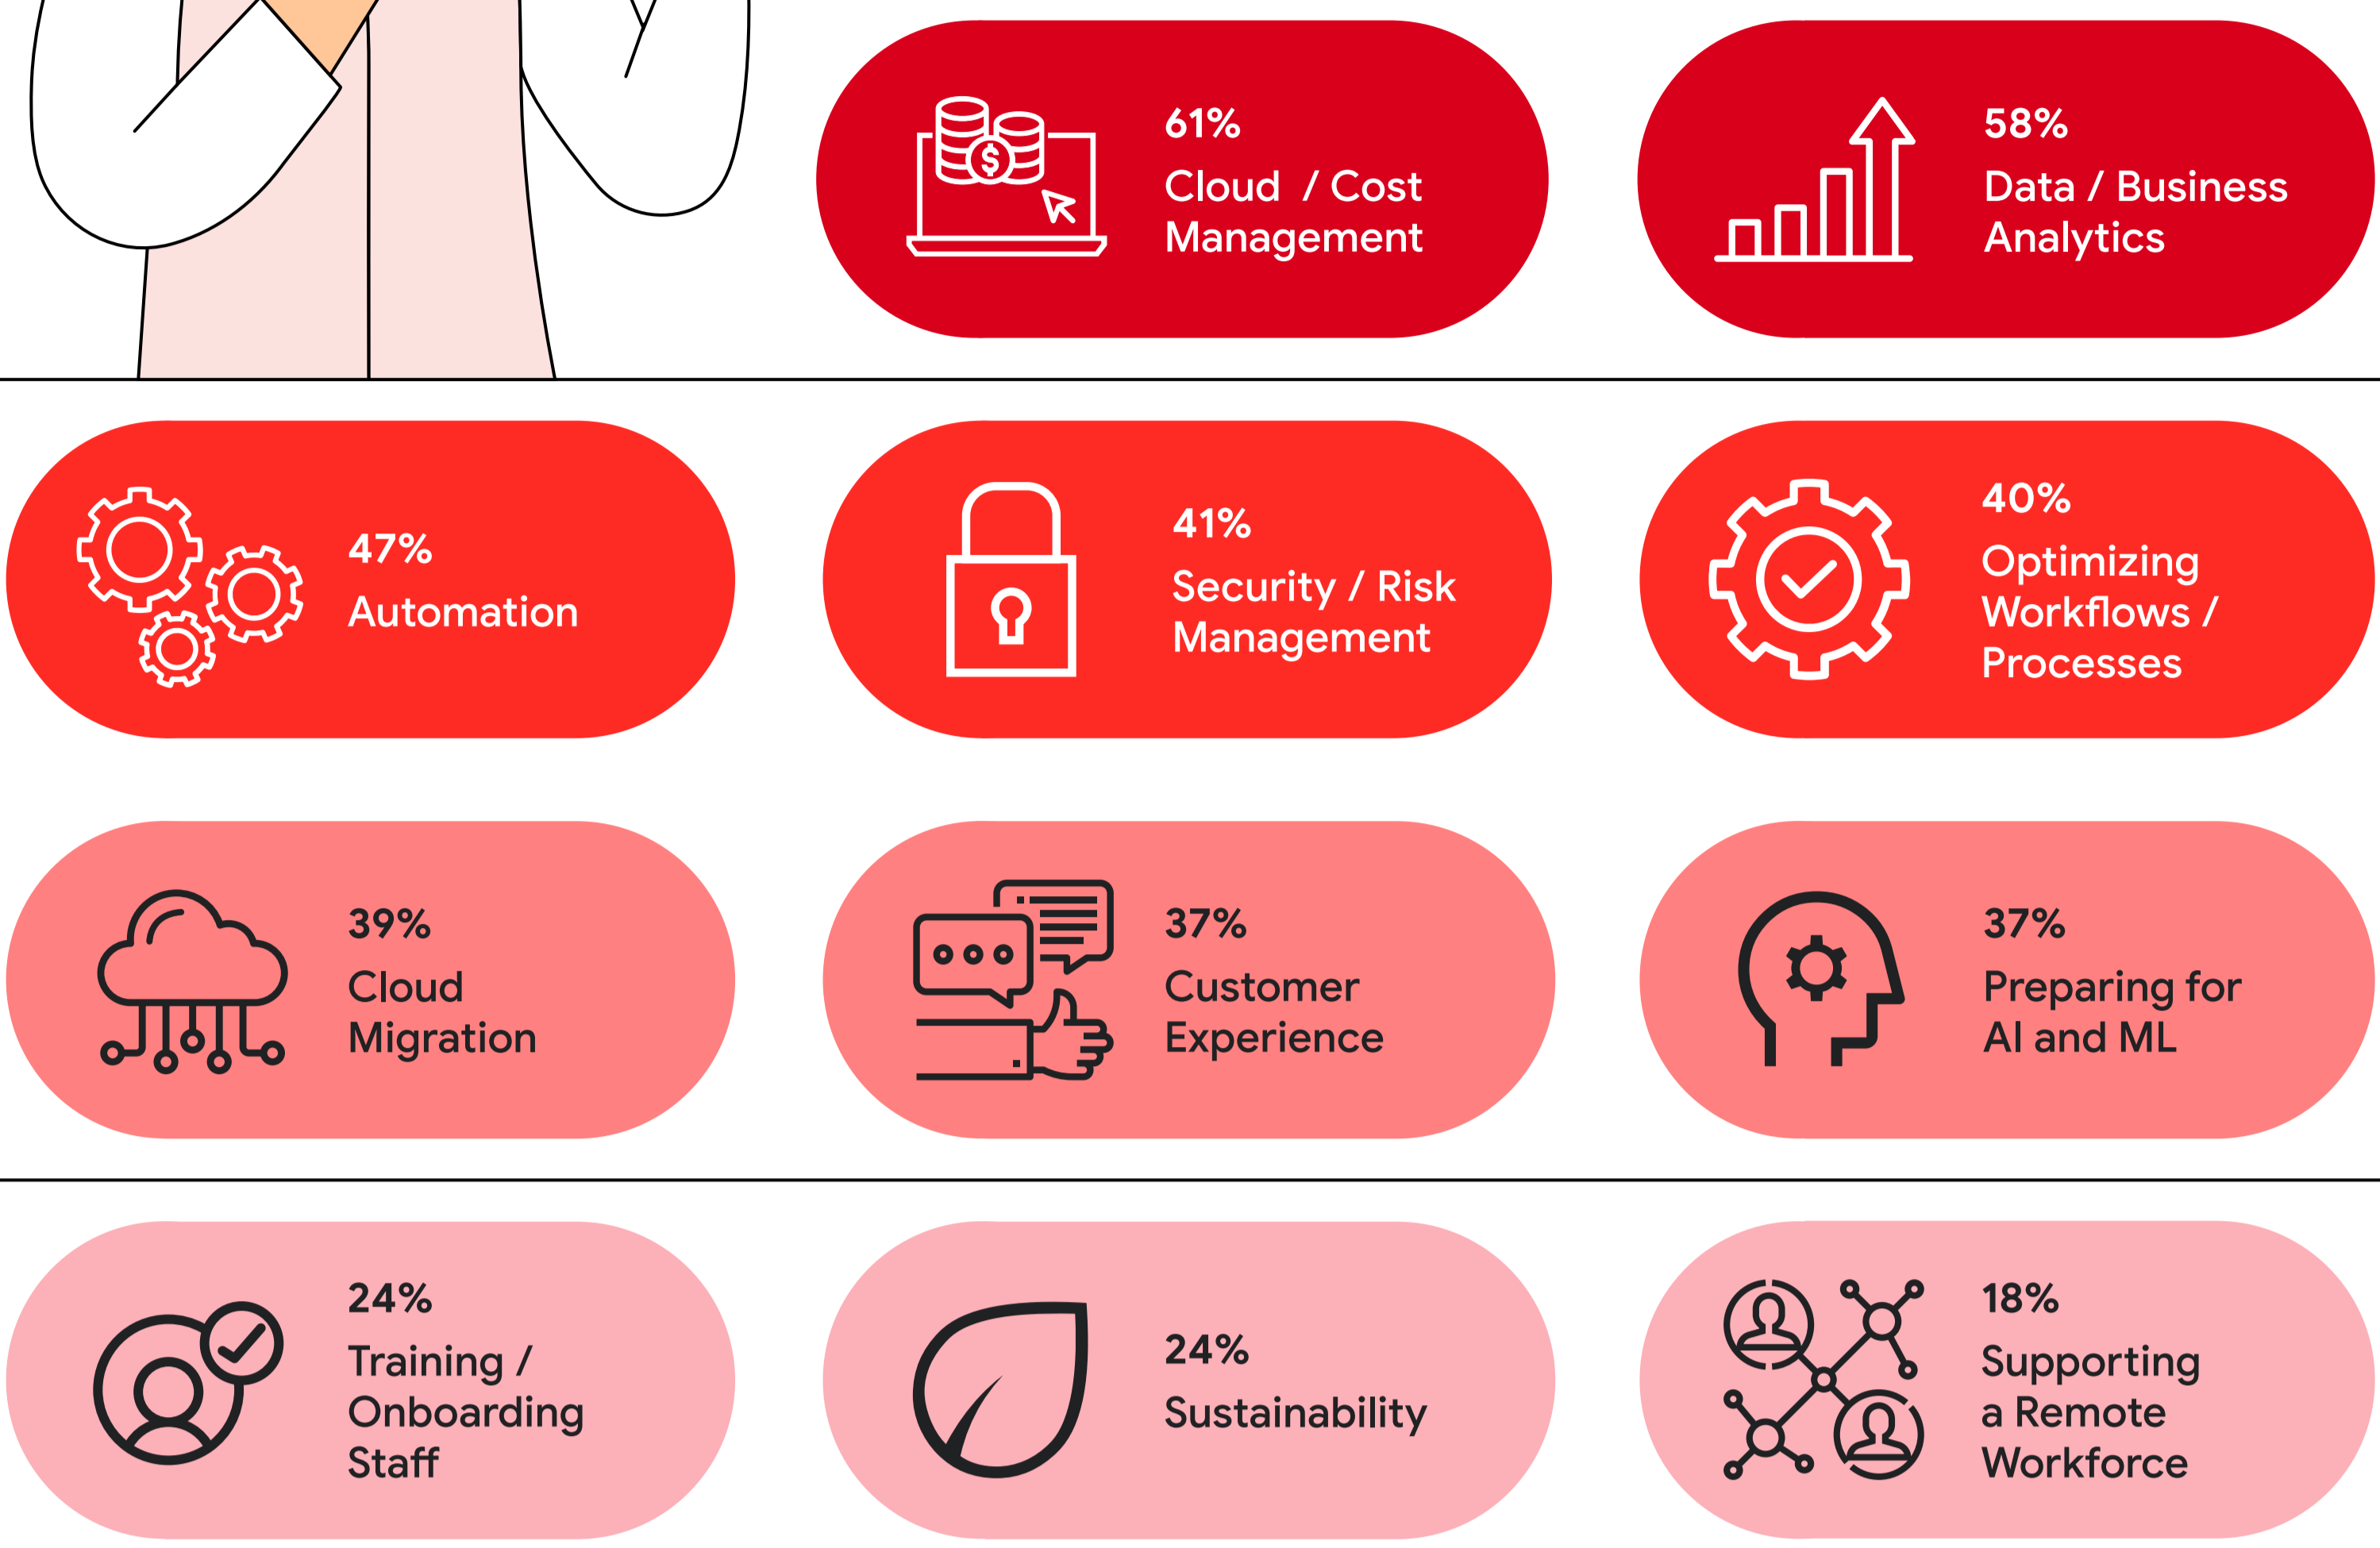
61%
Cloud / Cost Management

58%
Data / Business Analytics

47%
Automation

41%
Security / Risk Management

40%
Optimizing Workflows / Processes

39%
Cloud Migration

37%
Customer Experience

37%
Preparing for AI and ML

24%
Training / Onboarding Staff

24%
Sustainability

18%
Supporting a Remote Workforce